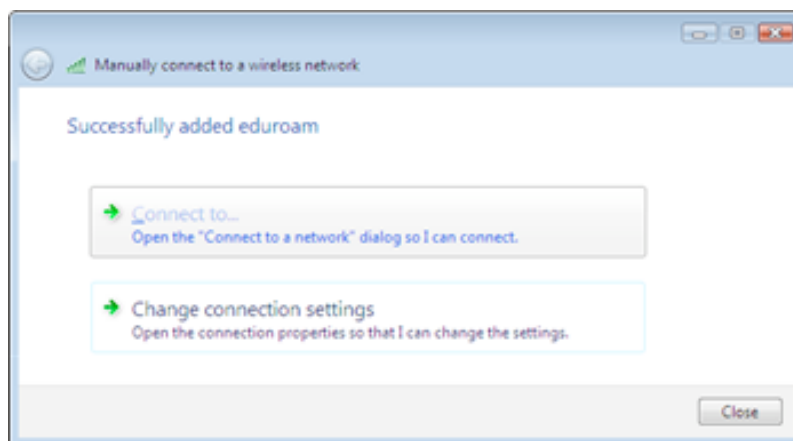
Manually connect to a wireless network

Successfully added eduroam

Connect to...
Open the "Connect to a network" dialog so I can connect.

Change connection settings
Open the connection properties so that I can change the settings.

Close